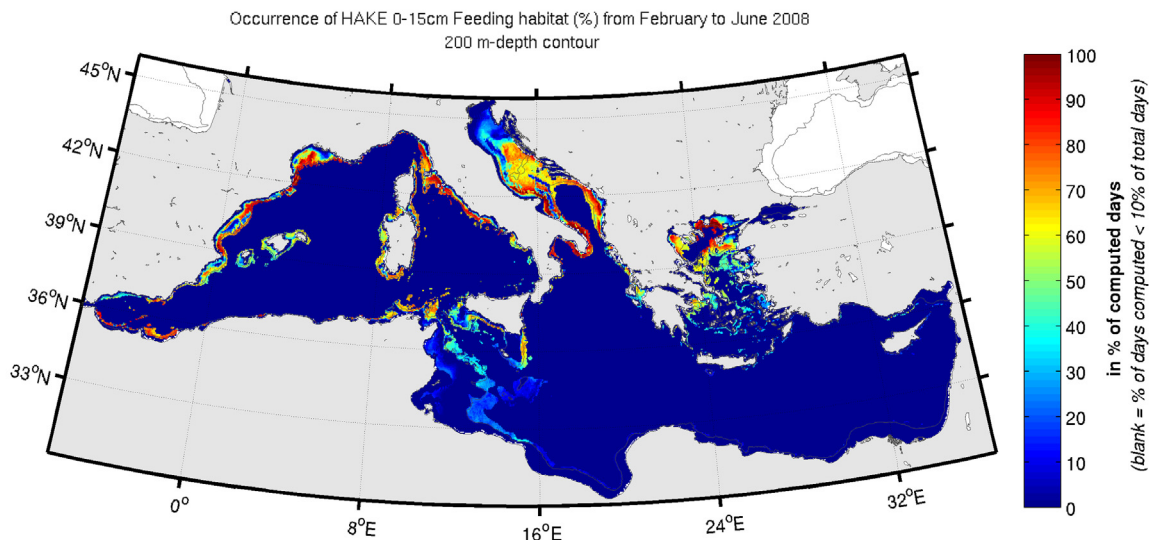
Occurrence of HAKE 0-15cm Feeding habitat (%) from February to June 2008
200 m-depth contour

$45^oN$
$42^oN$
$39^oN$
$36^oN$
$33^oN$

$0^o$
$8^oE$
$16^oE$
$24^oE$
$32^oE$

100
90
80
70
60
50
40
30
20
10
0

in % of computed days
(blank = % of days computed < 10% of total days)